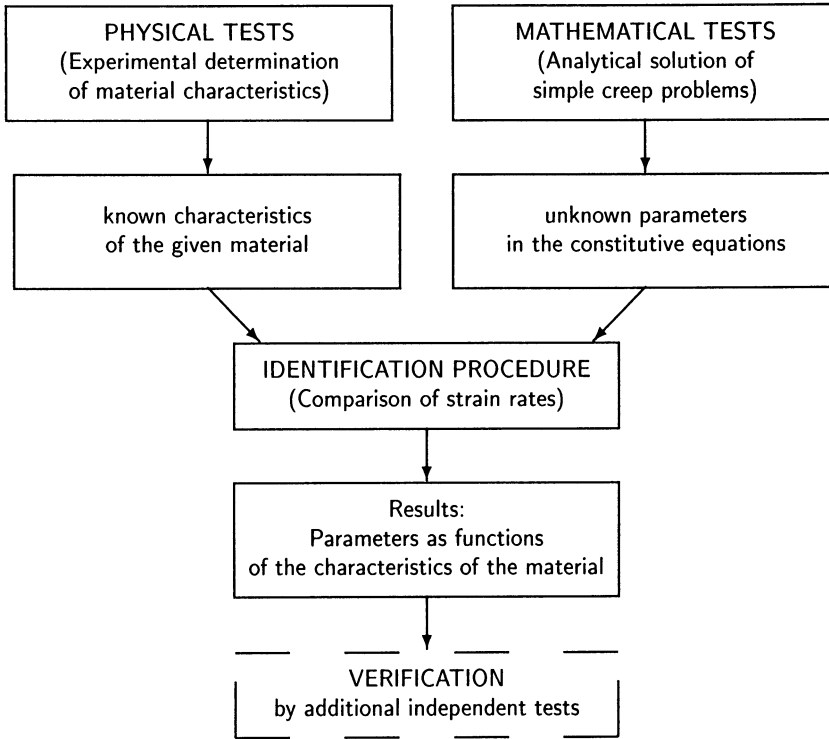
PHYSICAL TESTS
(Experimental determination of material characteristics)

MATHEMATICAL TESTS
(Analytical solution of simple creep problems)

known characteristics of the given material

unknown parameters in the constitutive equations

IDENTIFICATION PROCEDURE
(Comparison of strain rates)

Results:
Parameters as functions of the characteristics of the material

VERIFICATION
by additional independent tests